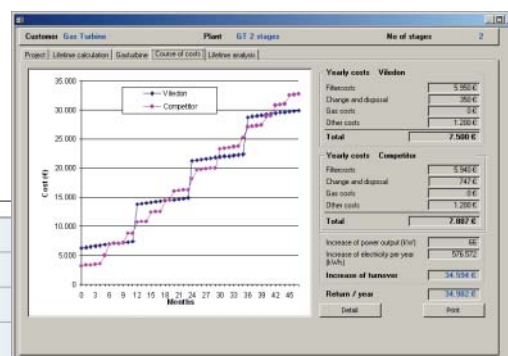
Customer Gas Turbine
Plant GT 2 stages
No of stages 2

Project | Lifetime calculation | Gasturbine | Course of costs | Lifetime analysis

Viledon
Competitor

Cost (€)

35.000
30.000
25.000
20.000
15.000
10.000
5.000
0

0 3 6 9 12 15 18 21 24 27 30 33 36 39 42 45
Months

Yearly costs Viledon

| | |
|---|---|
| Filtercosts | 5.950 € |
| Change and disposal | 350 € |
| Gas costs | 0 € |
| Other costs | 1.200 € |
| Total | 7.500 € |

Yearly costs Competitor

| | |
|---|---|
| Filtercosts | 5.940 € |
| Change and disposal | 747 € |
| Gas costs | 0 € |
| Other costs | 1.200 € |
| Total | 7.887 € |

| | |
|---|---|
| Increase of power output (kW) | 66 |
| Increase of electricity per year (kWh) | 576.572 |
| Increase of turnover | 34.594 € |
| Return / year | 34.982 € |

Detail
Print